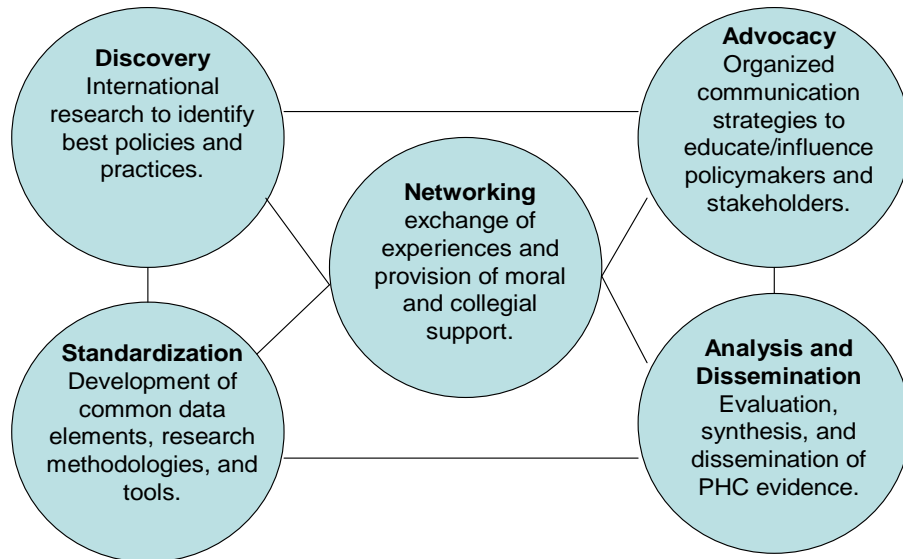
**Discovery**
International research to identify best policies and practices.

**Advocacy**
Organized communication strategies to educate/influence policymakers and stakeholders.

**Networking**
exchange of experiences and provision of moral and collegial support.

**Standardization**
Development of common data elements, research methodologies, and tools.

**Analysis and Dissemination**
Evaluation, synthesis, and dissemination of PHC evidence.